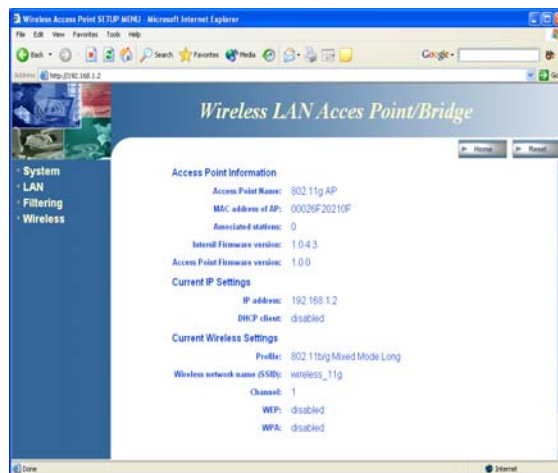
Wireless Access Point SETUP MENU - Microsoft Internet Explorer

File Edit View Favorites Tools Help

Back Search Favorites Media

Google

Address http://192.168.1.2

Wireless LAN Acces Point/Bridge

Home Reset

System
LAN
Filtering
Wireless

Access Point Information

| | |
|---|---|
| Access Point Name: | 802.11g AP |
| MAC address of AP: | 00026F20210F |
| Associated stations: | 0 |
| Intersil Firmware version: | 1.0.4.3 |
| Access Point Firmware version: | 1.0.0 |

Current IP Settings

| | |
|---|---|
| IP address: | 192.168.1.2 |
| DHCP client: | disabled |

Current Wireless Settings

| | |
|---|---|
| Profile: | 802.11b/g Mixed Mode Long |
| Wireless network name (SSID): | wireless_11g |
| Channel: | 1 |
| WEP: | disabled |
| WPA: | disabled |

Done

Internet